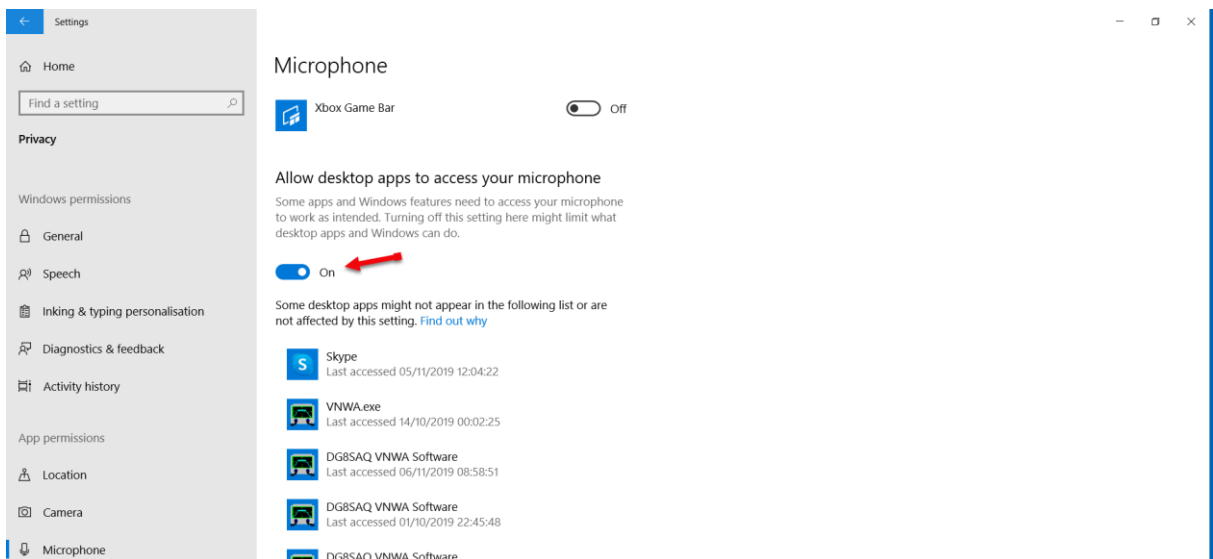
Settings

Home

Find a setting

Privacy

Windows permissions

General

Speech

Inking & typing personalisation

Diagnostics & feedback

Activity history

App permissions

Location

Camera

Microphone

Microphone

Xbox Game Bar

Off

Allow desktop apps to access your microphone

Some apps and Windows features need to access your microphone to work as intended. Turning off this setting here might limit what desktop apps and Windows can do.

On

Some desktop apps might not appear in the following list or are not affected by this setting. Find out why

Skype
Last accessed 05/11/2019 12:04:22

VNWA.exe
Last accessed 14/10/2019 00:02:25

DG8SAQ VNWA Software
Last accessed 06/11/2019 08:58:51

DG8SAQ VNWA Software
Last accessed 01/10/2019 22:45:48

DG8SAQ VNWA Software